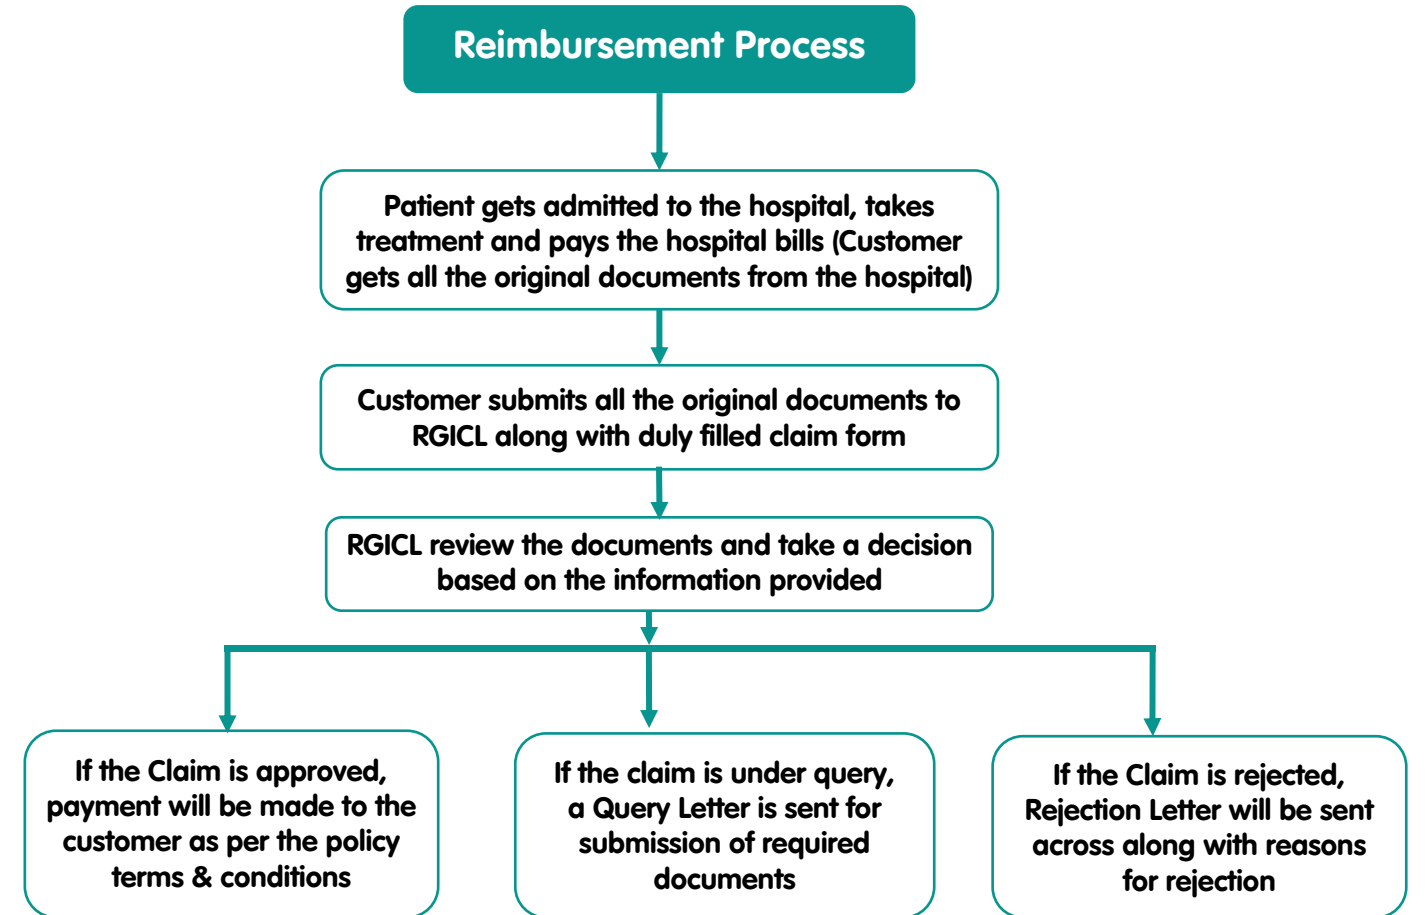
Reimbursement Process

Patient gets admitted to the hospital, takes treatment and pays the hospital bills (Customer gets all the original documents from the hospital)

Customer submits all the original documents to RGICL along with duly filled claim form

RGICL review the documents and take a decision based on the information provided

If the Claim is approved, payment will be made to the customer as per the policy terms & conditions

If the claim is under query, a Query Letter is sent for submission of required documents

If the Claim is rejected, Rejection Letter will be sent across along with reasons for rejection